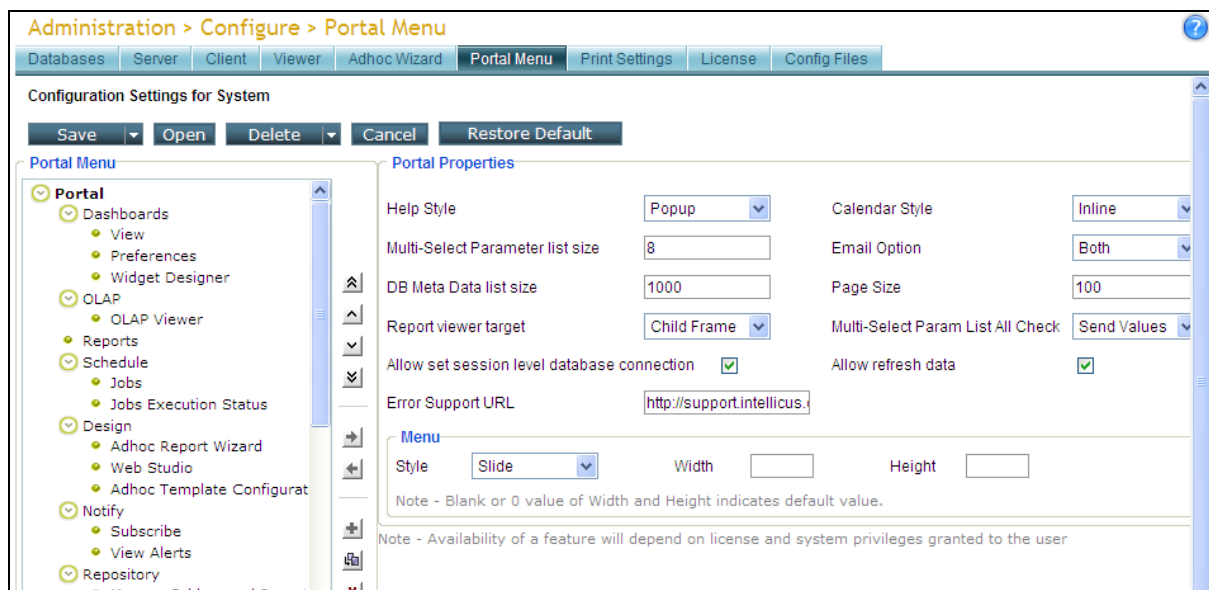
Administration > Configure > Portal Menu

Databases | Server | Client | Viewer | Adhoc Wizard | Portal Menu | Print Settings | License | Config Files

Configuration Settings for System

Save | Open | Delete | Cancel | Restore Default

Portal Menu

Portal
Dashboards
View
Preferences
Widget Designer
OLAP
OLAP Viewer
Reports
Schedule
Jobs
Jobs Execution Status
Design
Adhoc Report Wizard
Web Studio
Adhoc Template Configurat
Notify
Subscribe
View Alerts
Repository

Portal Properties

Help Style | Popup
Calendar Style | Inline
Multi-Select Parameter list size | 8
Email Option | Both
DB Meta Data list size | 1000
Page Size | 100
Report viewer target | Child Frame
Multi-Select Param List All Check | Send Values
Allow set session level database connection
Allow refresh data
Error Support URL | http://support.intellicus.

Menu
Style | Slide | Width | Height
Note - Blank or 0 value of Width and Height indicates default value.

Note - Availability of a feature will depend on license and system privileges granted to the user